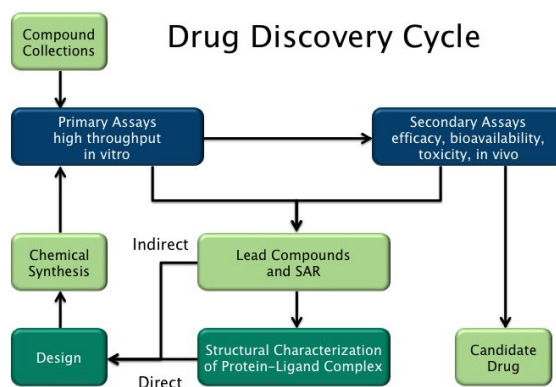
Compound Collections

Drug Discovery Cycle

Primary Assays high throughput in vitro

Secondary Assays efficacy, bioavailability, toxicity, in vivo

Chemical Synthesis

Indirect

Lead Compounds and SAR

Design

Structural Characterization of Protein-Ligand Complex

Candidate Drug

Direct